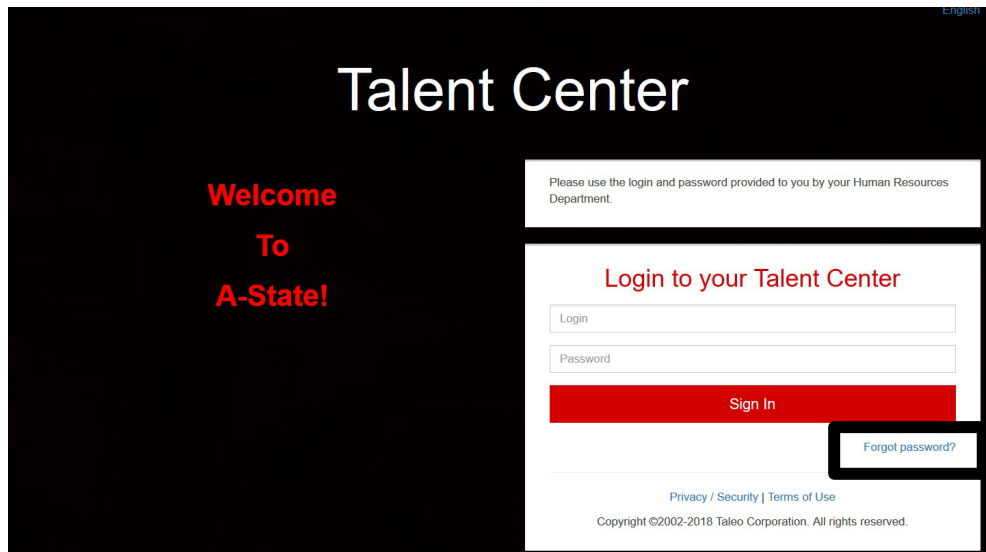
English

Talent Center

Welcome
To
A-State!

Please use the login and password provided to you by your Human Resources Department.

Login to your Talent Center

Login

Password

Sign In

Forgot password?

Privacy / Security | Terms of Use

Copyright ©2002-2018 Taleo Corporation. All rights reserved.